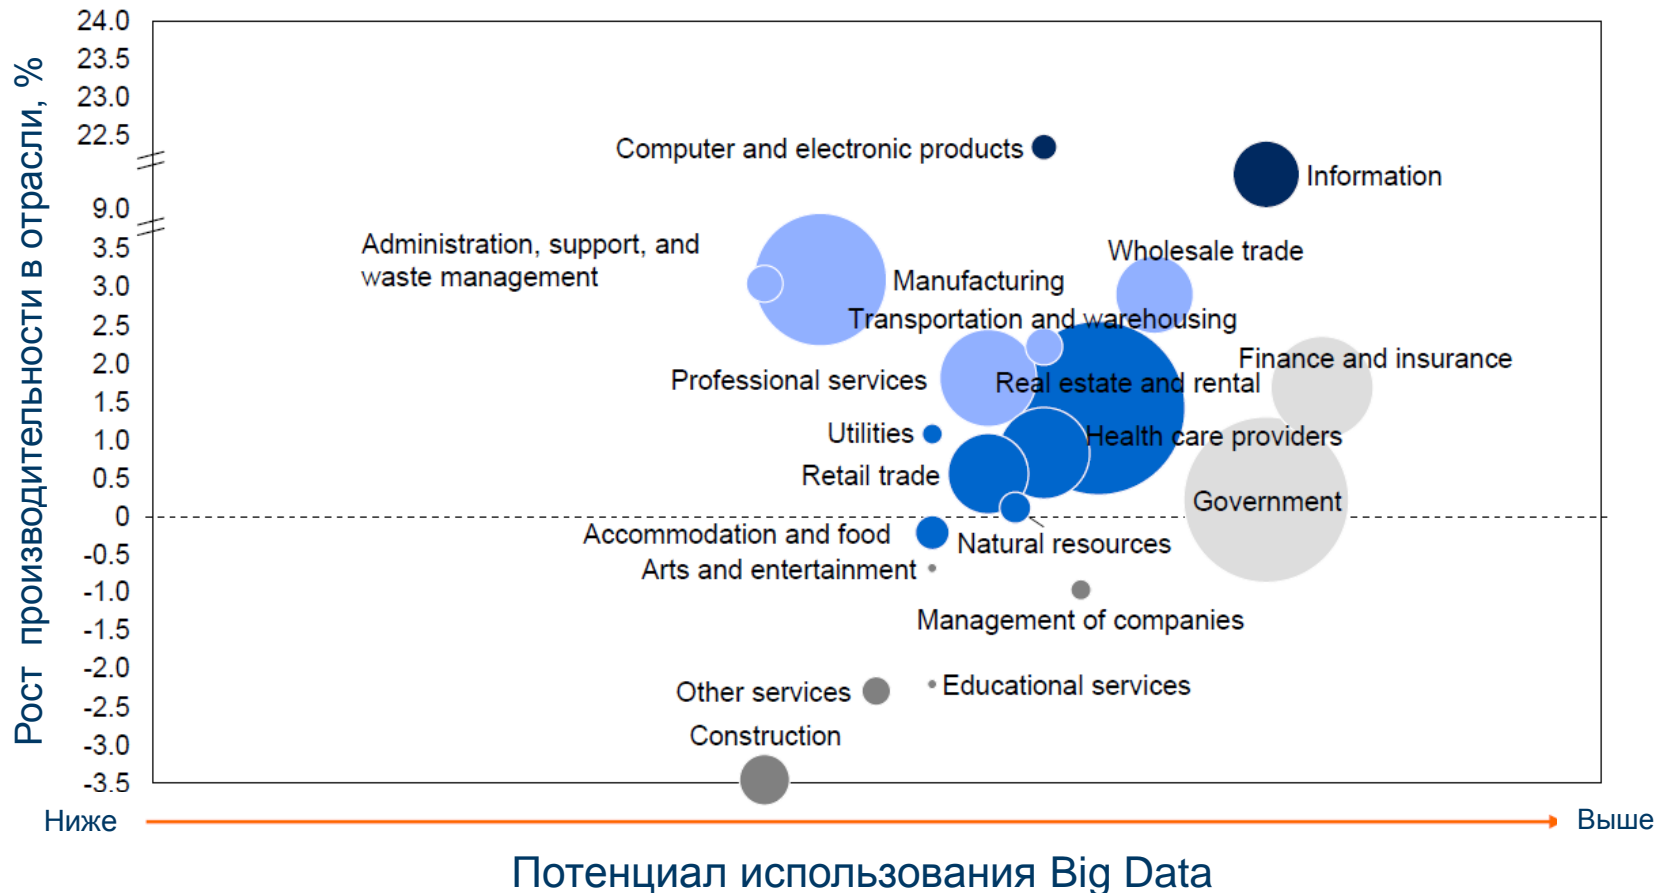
Рост производительности в отрасли, %

24.0
23.5
23.0
22.5
9.0
3.5
3.0
2.5
2.0
1.5
1.0
0.5
0
-0.5
-1.0
-1.5
-2.0
-2.5
-3.0
-3.5

Computer and electronic products
Information
Administration, support, and waste management
Wholesale trade
Manufacturing
Transportation and warehousing
Finance and insurance
Professional services
Real estate and rental
Utilities
Health care providers
Retail trade
Government
Accommodation and food
Natural resources
Arts and entertainment
Management of companies
Other services
Educational services
Construction

Ниже
Выше

Потенциал использования Big Data